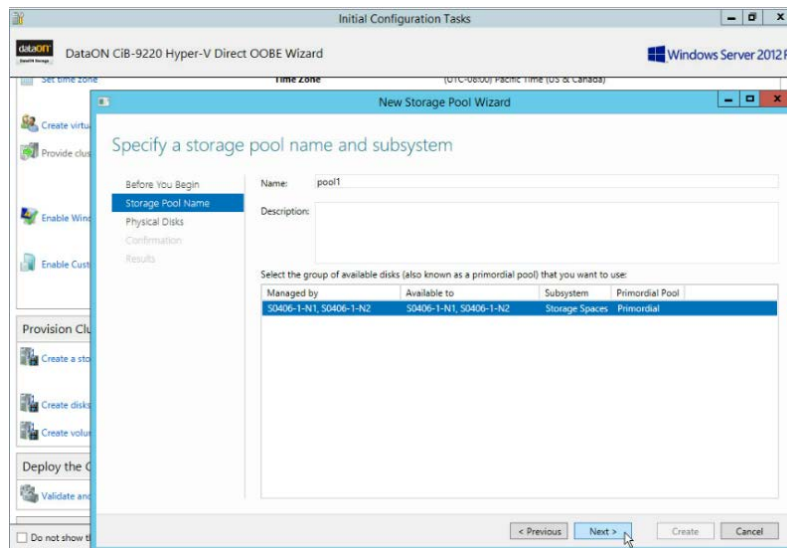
Initial Configuration Tasks

dataON

DataON CiB-9220 Hyper-V Direct OOBE Wizard

Windows Server 2012 R

Set time zone

Time Zone

(UTC-08:00) Pacific Time (US & Canada)

Create virtu

Provide clus

Enable Wind

Enable Cust

Provision Clu

Create a sto

Create disks

Create volu

Deploy the C

Validate and

Do not show th

New Storage Pool Wizard

Specify a storage pool name and subsystem

Before You Begin

Storage Pool Name

Physical Disks

Confirmation

Results

Name: pool1

Description:

Select the group of available disks (also known as a primordial pool) that you want to use:

| Managed by | Available to | Subsystem | Primordial Pool |
|---|---|---|---|
| S0406-1-N1, S0406-1-N2 | S0406-1-N1, S0406-1-N2 | Storage Spaces | Primordial |

< Previous

Next >

Create

Cancel